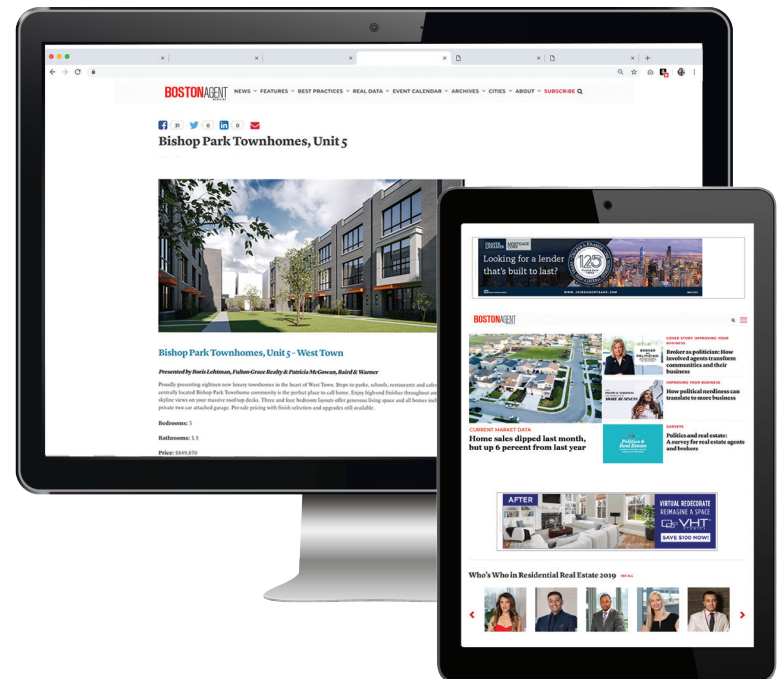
BOSTON AGENT
NEWS FEATURES BEST PRACTICES REAL DATA EVENT CALENDAR ARCHIVES CITIES ABOUT SUBSCRIBE

31 0 0

Bishop Park Townhomes, Unit 5

Bishop Park Townhomes, Unit 5 – West Town

Presented by Boris Lehtman, Fulton Grace Realty & Patricia McGowan, Baird & Warner

Proudly presenting eighteen new luxury townhomes in the heart of West Town. Steps to parks, schools, restaurants and cafes centrally located Bishop Park Townhome community is the perfect place to call home. Enjoy high-end finishes throughout and skyline views on your massive roof-top decks. Three and four bedroom layouts offer generous living space and all homes incl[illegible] private two car attached garage. Pre-sale pricing with finish selection and upgrades still available.

Bedrooms: 5

Bathrooms: 3.5

Price: $849,870

Looking for a lender that's built to last?
125

BOSTON AGENT

COVER STORY: IMPROVING YOUR BUSINESS
Broker as politician: How involved agents transform communities and their business

IMPROVING YOUR BUSINESS
How political nerdiness can translate to more business

CURRENT MARKET DATA
Home sales dipped last month, but up 6 percent from last year

Politics & Real Estate

EVENTS
Politics and real estate: A survey for real estate agents and brokers

AFTER
VIRTUAL REDECORATE
REIMAGINE A SPACE
VHT
SAVE $100 NOW!

Who's Who in Residential Real Estate 2019 SEE ALL